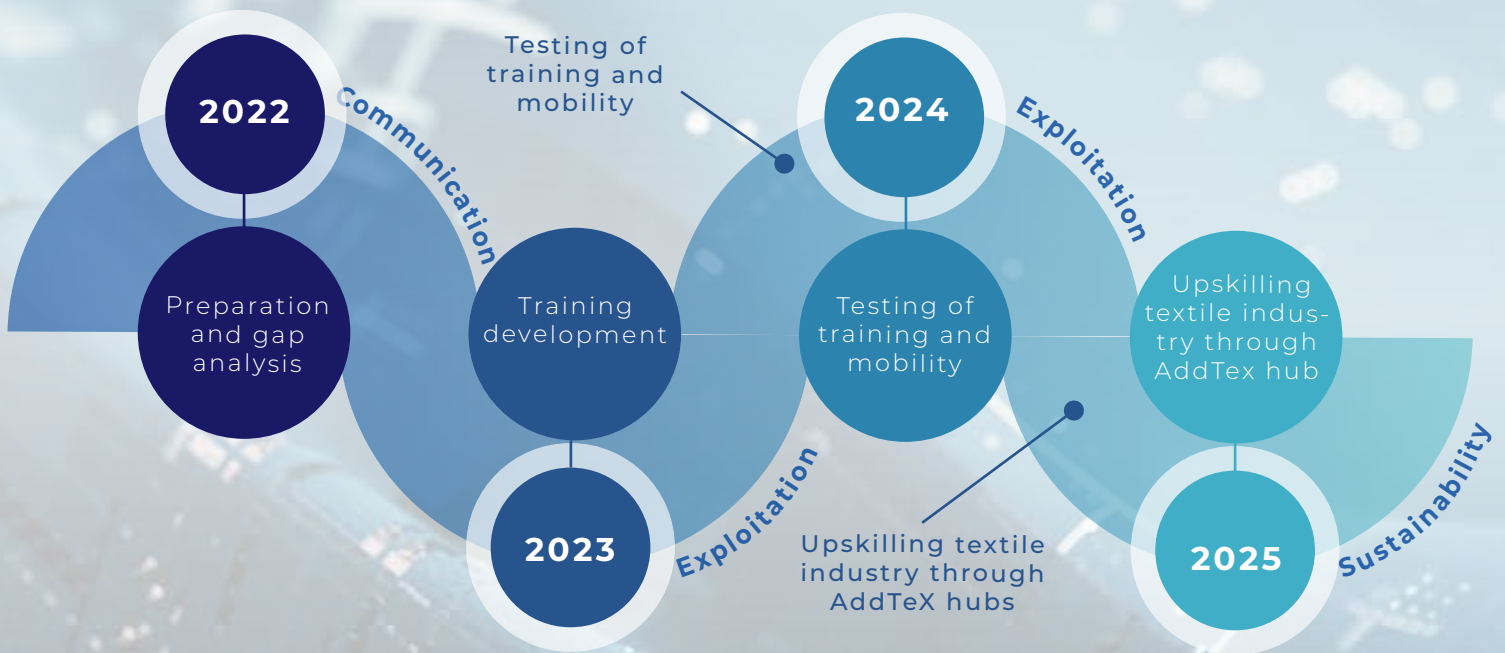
2022

Communication

Preparation and gap analysis

Training development

2023

Exploitation

Testing of training and mobility

2024

Exploitation

Testing of training and mobility

Upskilling textile industry through AddTex hub

Upskilling textile industry through AddTeX hubs

2025

Sustainability